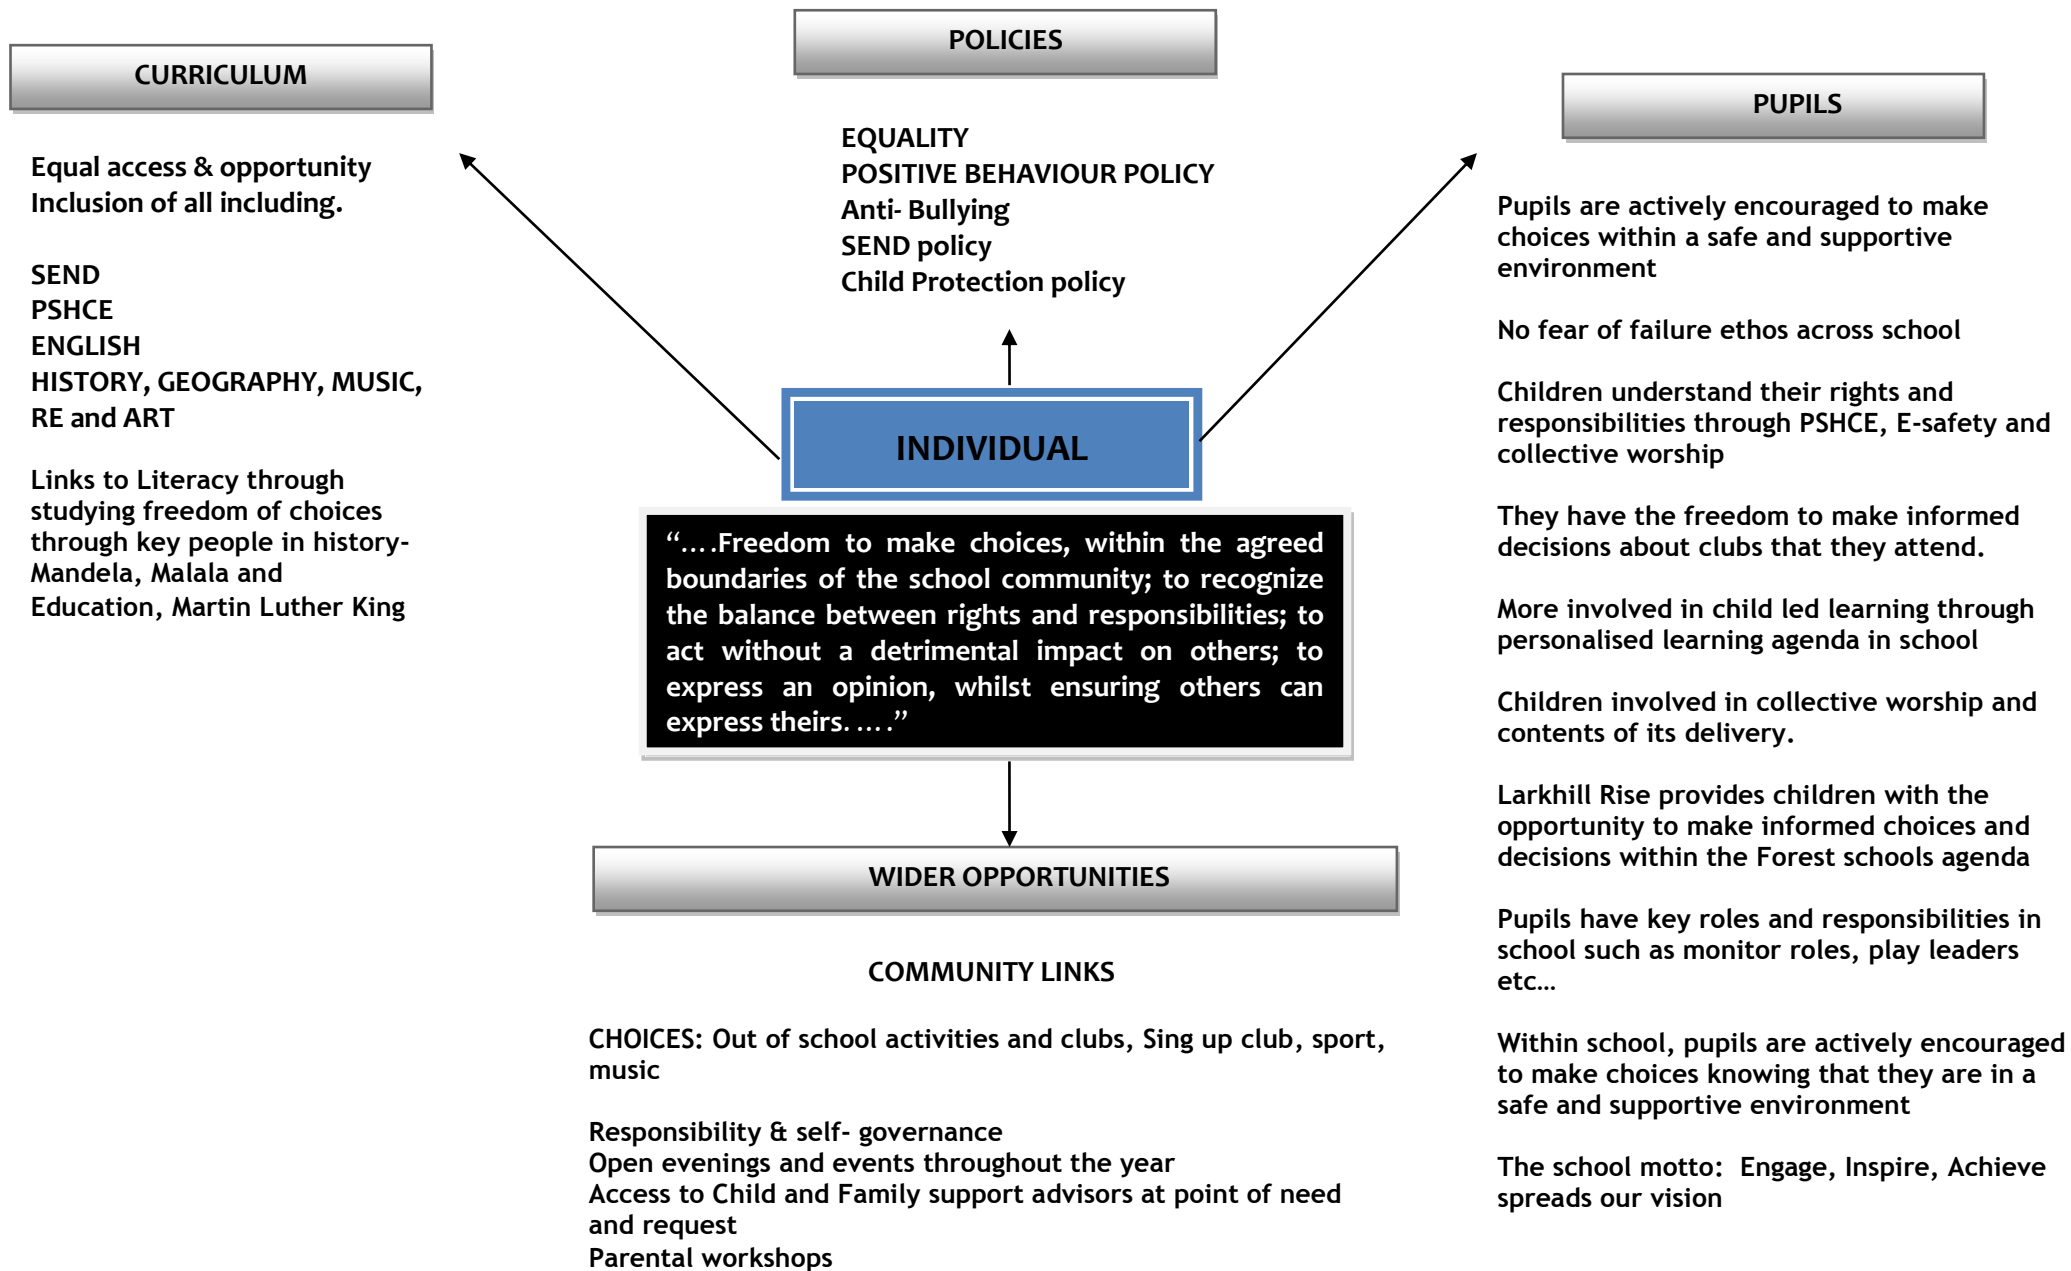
POLICIES

CURRICULUM

PUPILS

EQUALITY
POSITIVE BEHAVIOUR POLICY
Anti- Bullying
SEND policy
Child Protection policy

Equal access & opportunity
Inclusion of all including.

SEND
PSHCE
ENGLISH
HISTORY, GEOGRAPHY, MUSIC, RE and ART

Links to Literacy through studying freedom of choices through key people in history- Mandela, Malala and Education, Martin Luther King

INDIVIDUAL

“….Freedom to make choices, within the agreed boundaries of the school community; to recognize the balance between rights and responsibilities; to act without a detrimental impact on others; to express an opinion, whilst ensuring others can express theirs.….”

Pupils are actively encouraged to make choices within a safe and supportive environment

No fear of failure ethos across school

Children understand their rights and responsibilities through PSHCE, E-safety and collective worship

They have the freedom to make informed decisions about clubs that they attend.

More involved in child led learning through personalised learning agenda in school

Children involved in collective worship and contents of its delivery.

Larkhill Rise provides children with the opportunity to make informed choices and decisions within the Forest schools agenda

Pupils have key roles and responsibilities in school such as monitor roles, play leaders etc…

Within school, pupils are actively encouraged to make choices knowing that they are in a safe and supportive environment

The school motto: Engage, Inspire, Achieve spreads our vision

WIDER OPPORTUNITIES

COMMUNITY LINKS

CHOICES: Out of school activities and clubs, Sing up club, sport, music

Responsibility & self- governance
Open evenings and events throughout the year
Access to Child and Family support advisors at point of need and request
Parental workshops